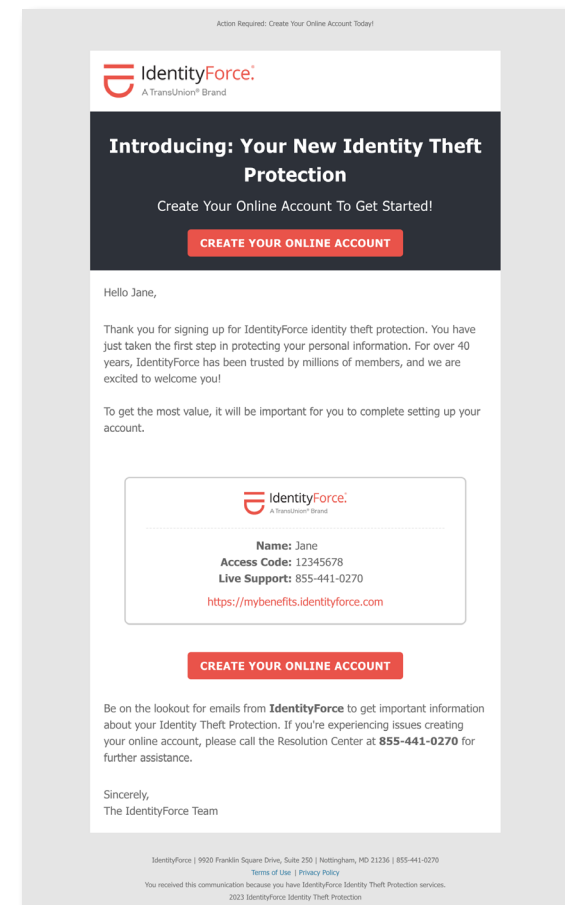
Action Required: Create Your Online Account Today!

IdentityForce®
A TransUnion® Brand

Introducing: Your New Identity Theft Protection

Create Your Online Account To Get Started!

CREATE YOUR ONLINE ACCOUNT

Hello Jane,

Thank you for signing up for IdentityForce identity theft protection. You have just taken the first step in protecting your personal information. For over 40 years, IdentityForce has been trusted by millions of members, and we are excited to welcome you!

To get the most value, it will be important for you to complete setting up your account.

IdentityForce®
A TransUnion® Brand

Name: Jane
Access Code: 12345678
Live Support: 855-441-0270
https://mybenefits.identityforce.com

CREATE YOUR ONLINE ACCOUNT

Be on the lookout for emails from IdentityForce to get important information about your Identity Theft Protection. If you're experiencing issues creating your online account, please call the Resolution Center at 855-441-0270 for further assistance.

Sincerely,
The IdentityForce Team

IdentityForce | 9920 Franklin Square Drive, Suite 250 | Nottingham, MD 21236 | 855-441-0270
Terms of Use | Privacy Policy
You received this communication because you have IdentityForce Identity Theft Protection services.
2023 IdentityForce Identity Theft Protection